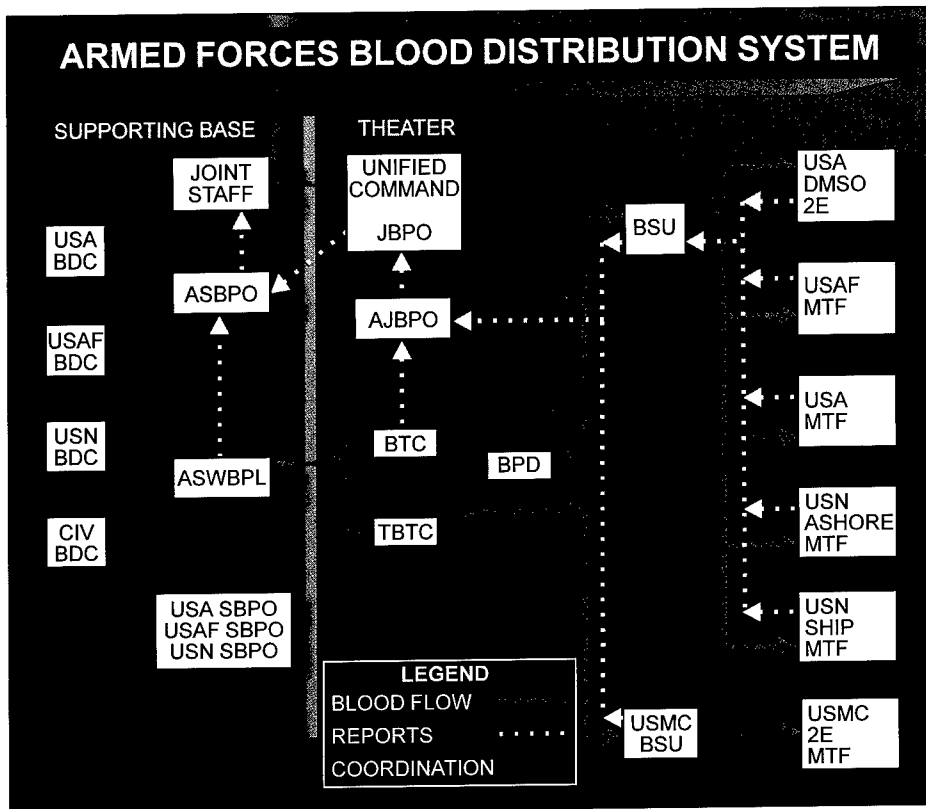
ARMED FORCES BLOOD DISTRIBUTION SYSTEM

SUPPORTING BASE

THEATER

JOINT STAFF

UNIFIED COMMAND

JBPO

USA BDC

ASBPO

AJBPO

BSU

USA DMSO 2E

USAF MTF

USAF BDC

USA MTF

USN BDC

BTC

ASWBPL

BPD

CIV BDC

TBTC

USN ASHORE MTF

USN SHIP MTF

USA SBPO
USAF SBPO
USN SBPO

LEGEND
BLOOD FLOW
REPORTS
COORDINATION

USMC BSU

USMC 2E MTF